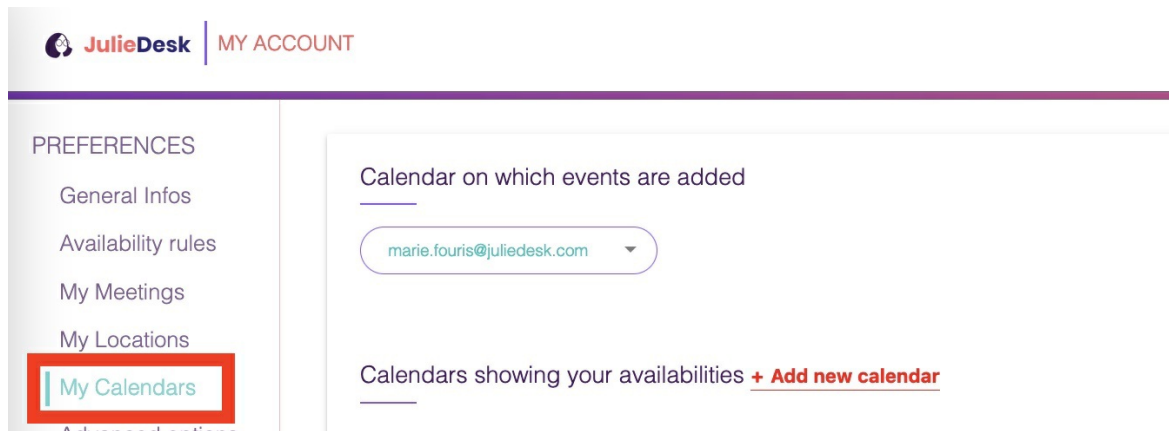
JulieDesk MY ACCOUNT

PREFERENCES

General Infos

Availability rules

My Meetings

My Locations

My Calendars

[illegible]

Calendar on which events are added

marie.fouris@juliedesk.com

Calendars showing your availabilities + Add new calendar